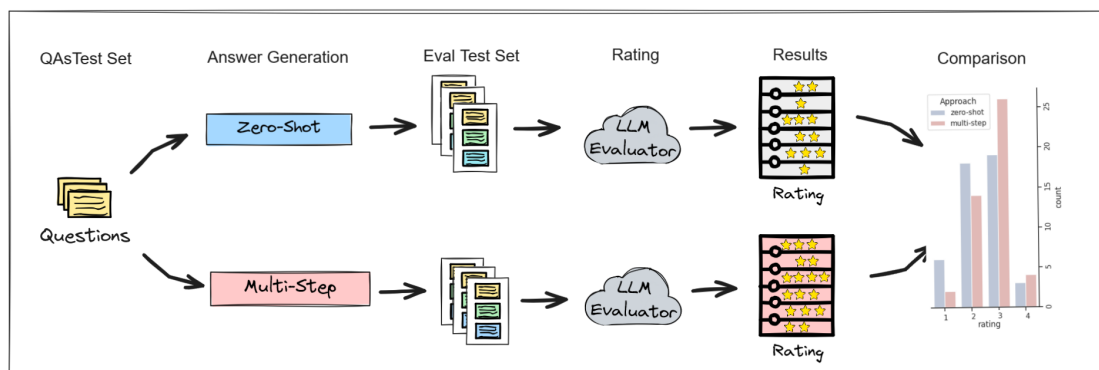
QAsTest Set

Answer Generation

Eval Test Set

Rating

Results

Comparison

Questions

Zero-Shot

Multi-Step

LLM Evaluator

LLM Evaluator

Rating

Rating

Approach
zero-shot
multi-step

count

0
5
10
15
20
25

1
2
3
4
rating